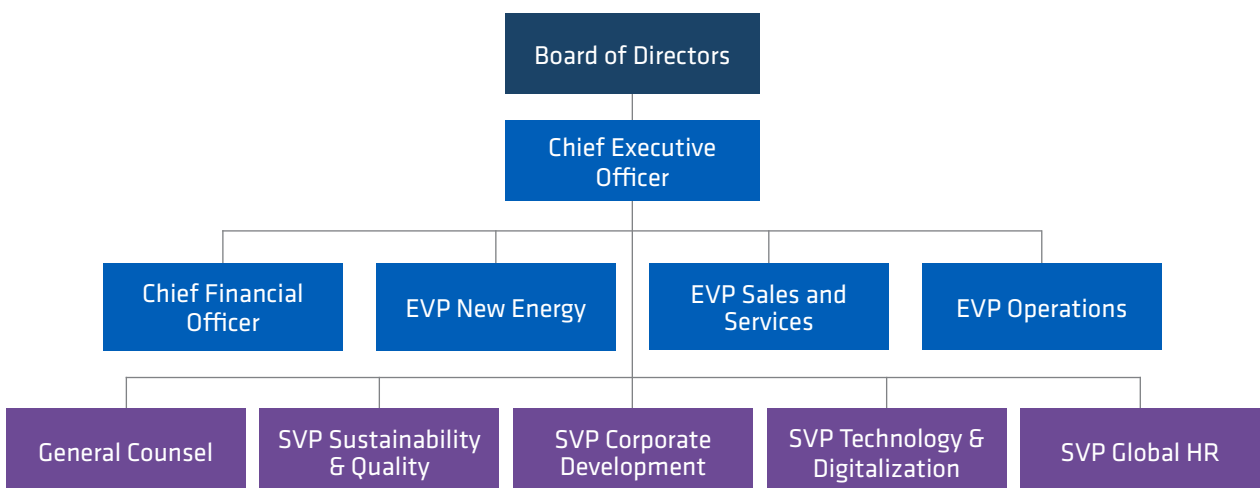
Board of Directors

Chief Executive Officer

Chief Financial Officer

EVP New Energy

EVP Sales and Services

EVP Operations

General Counsel

SVP Sustainability & Quality

SVP Corporate Development

SVP Technology & Digitalization

SVP Global HR